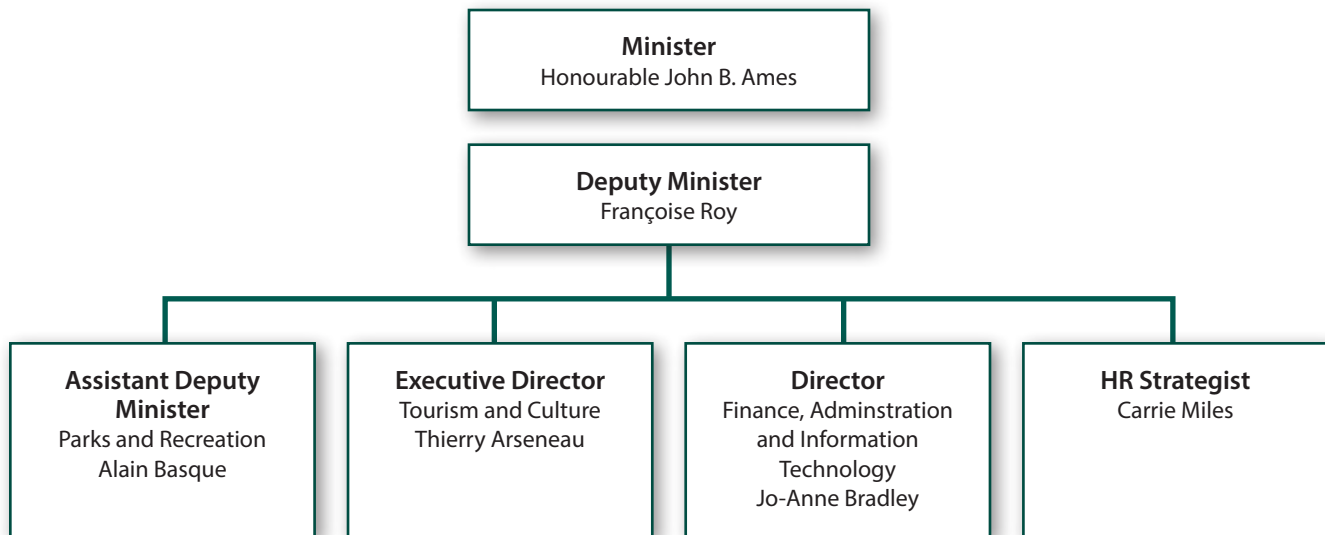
**Minister**
Honourable John B. Ames

**Deputy Minister**
Françoise Roy

**Assistant Deputy Minister**
Parks and Recreation
Alain Basque

**Executive Director**
Tourism and Culture
Thierry Arseneau

**Director**
Finance, Adminstration and Information Technology
Jo-Anne Bradley

**HR Strategist**
Carrie Miles